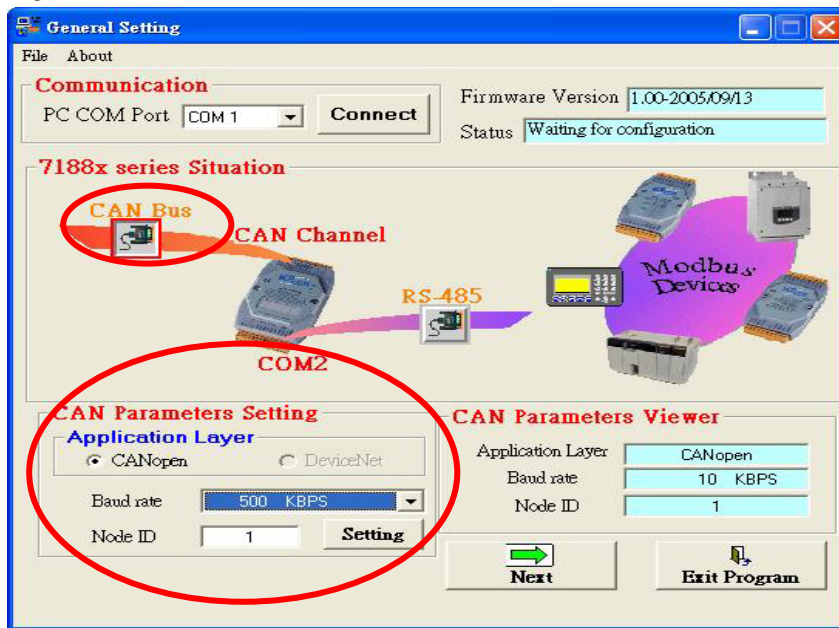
General Setting

File About

Communication

PC COM Port COM 1 Connect

Firmware Version 1.00-2005/09/13

Status Waiting for configuration

7188x series Situation

CAN Bus

CAN Channel

RS-485

COM2

Modbus Devices

CAN Parameters Setting

Application Layer

CANopen DeviceNet

Baud rate 500 KBPS

Node ID 1 Setting

CAN Parameters Viewer

Application Layer CANopen

Baud rate 10 KBPS

Node ID 1

Next

Exit Program